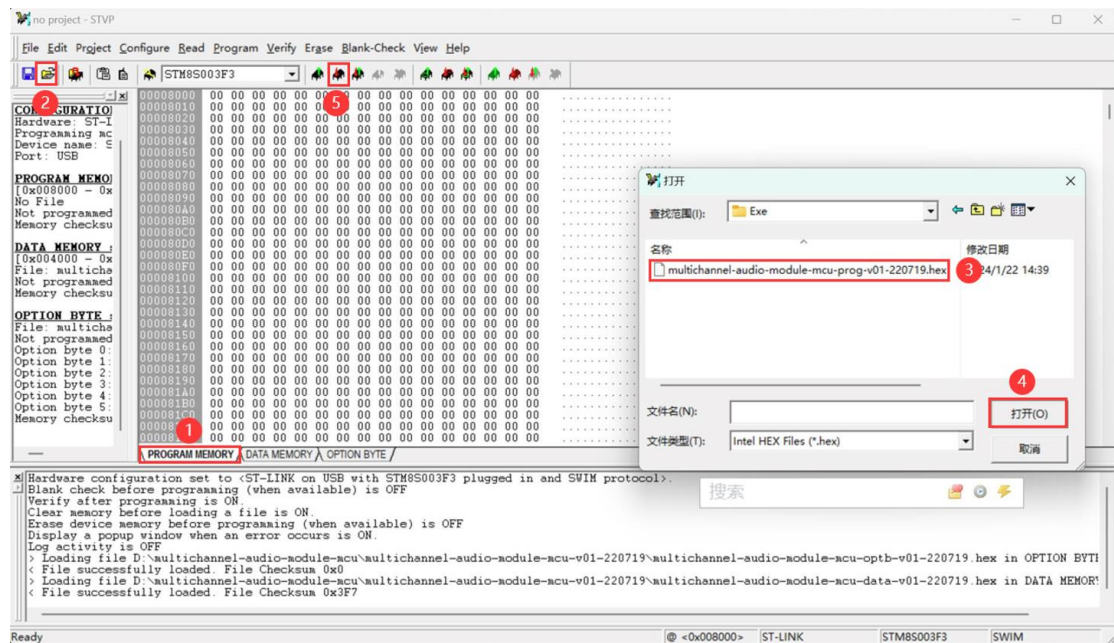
no project - STVP

File Edit Project Configure Read Program Verify Erase Blank-Check View Help

STM8S003F3

2 5

CONFIGURATIO
Hardware: ST-I
Programming mc
Device name: S
Port: USB

PROGRAM MEMOI
[0x008000 - 0x
No File
Not programmed
Memory checksu

DATA MEMORY :
[0x004000 - 0x
File: multicha
Not programmed
Memory checksu

OPTION BYTE :
File: multicha
Not programmed
Option byte 0:
Option byte 1:
Option byte 2:
Option byte 3:
Option byte 4:
Option byte 5:
Memory checksu

| | | | | | | | | | | | | | | | | |
|---|---|---|---|---|---|---|---|---|---|---|---|---|---|---|---|---|
| 00008000 | 00 | 00 | 00 | 00 | 00 | 00 | 00 | 00 | 00 | 00 | 00 | 00 | 00 | 00 | 00 | 00 |
| 00008010 | 00 | 00 | 00 | 00 | 00 | 00 | 00 | 00 | 00 | 00 | 00 | 00 | 00 | 00 | 00 | 00 |
| 00008020 | 00 | 00 | 00 | 00 | 00 | 00 | 00 | 00 | 00 | 00 | 00 | 00 | 00 | 00 | 00 | 00 |
| 00008030 | 00 | 00 | 00 | 00 | 00 | 00 | 00 | 00 | 00 | 00 | 00 | 00 | 00 | 00 | 00 | 00 |
| 00008040 | 00 | 00 | 00 | 00 | 00 | 00 | 00 | 00 | 00 | 00 | 00 | 00 | 00 | 00 | 00 | 00 |
| 00008050 | 00 | 00 | 00 | 00 | 00 | 00 | 00 | 00 | 00 | 00 | 00 | 00 | 00 | 00 | 00 | 00 |
| 00008060 | 00 | 00 | 00 | 00 | 00 | 00 | 00 | 00 | 00 | 00 | 00 | 00 | 00 | 00 | 00 | 00 |
| 00008070 | 00 | 00 | 00 | 00 | 00 | 00 | 00 | 00 | 00 | 00 | 00 | 00 | 00 | 00 | 00 | 00 |
| 00008080 | 00 | 00 | 00 | 00 | 00 | 00 | 00 | 00 | 00 | 00 | 00 | 00 | 00 | 00 | 00 | 00 |
| 00008090 | 00 | 00 | 00 | 00 | 00 | 00 | 00 | 00 | 00 | 00 | 00 | 00 | 00 | 00 | 00 | 00 |
| 000080A0 | 00 | 00 | 00 | 00 | 00 | 00 | 00 | 00 | 00 | 00 | 00 | 00 | 00 | 00 | 00 | 00 |
| 000080B0 | 00 | 00 | 00 | 00 | 00 | 00 | 00 | 00 | 00 | 00 | 00 | 00 | 00 | 00 | 00 | 00 |
| 000080C0 | 00 | 00 | 00 | 00 | 00 | 00 | 00 | 00 | 00 | 00 | 00 | 00 | 00 | 00 | 00 | 00 |
| 000080D0 | 00 | 00 | 00 | 00 | 00 | 00 | 00 | 00 | 00 | 00 | 00 | 00 | 00 | 00 | 00 | 00 |
| 000080E0 | 00 | 00 | 00 | 00 | 00 | 00 | 00 | 00 | 00 | 00 | 00 | 00 | 00 | 00 | 00 | 00 |
| 000080F0 | 00 | 00 | 00 | 00 | 00 | 00 | 00 | 00 | 00 | 00 | 00 | 00 | 00 | 00 | 00 | 00 |
| 00008100 | 00 | 00 | 00 | 00 | 00 | 00 | 00 | 00 | 00 | 00 | 00 | 00 | 00 | 00 | 00 | 00 |
| 00008110 | 00 | 00 | 00 | 00 | 00 | 00 | 00 | 00 | 00 | 00 | 00 | 00 | 00 | 00 | 00 | 00 |
| 00008120 | 00 | 00 | 00 | 00 | 00 | 00 | 00 | 00 | 00 | 00 | 00 | 00 | 00 | 00 | 00 | 00 |
| 00008130 | 00 | 00 | 00 | 00 | 00 | 00 | 00 | 00 | 00 | 00 | 00 | 00 | 00 | 00 | 00 | 00 |
| 00008140 | 00 | 00 | 00 | 00 | 00 | 00 | 00 | 00 | 00 | 00 | 00 | 00 | 00 | 00 | 00 | 00 |
| 00008150 | 00 | 00 | 00 | 00 | 00 | 00 | 00 | 00 | 00 | 00 | 00 | 00 | 00 | 00 | 00 | 00 |
| 00008160 | 00 | 00 | 00 | 00 | 00 | 00 | 00 | 00 | 00 | 00 | 00 | 00 | 00 | 00 | 00 | 00 |
| 00008170 | 00 | 00 | 00 | 00 | 00 | 00 | 00 | 00 | 00 | 00 | 00 | 00 | 00 | 00 | 00 | 00 |
| 00008180 | 00 | 00 | 00 | 00 | 00 | 00 | 00 | 00 | 00 | 00 | 00 | 00 | 00 | 00 | 00 | 00 |
| 00008190 | 00 | 00 | 00 | 00 | 00 | 00 | 00 | 00 | 00 | 00 | 00 | 00 | 00 | 00 | 00 | 00 |
| 000081A0 | 00 | 00 | 00 | 00 | 00 | 00 | 00 | 00 | 00 | 00 | 00 | 00 | 00 | 00 | 00 | 00 |
| 000081B0 | 00 | 00 | 00 | 00 | 00 | 00 | 00 | 00 | 00 | 00 | 00 | 00 | 00 | 00 | 00 | 00 |
| 000081C0 | 00 | 00 | 00 | 00 | 00 | 00 | 00 | 00 | 00 | 00 | 00 | 00 | 00 | 00 | 00 | 00 |
| 000081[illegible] | 00 | 00 | 00 | 00 | 00 | 00 | 00 | 00 | 00 | 00 | 00 | 00 | 00 | 00 | 00 | 00 |

1
PROGRAM MEMORY / DATA MEMORY / OPTION BYTE

打开
查找范围(I): Exe
名称
修改日期
multichannel-audio-module-mcu-prog-v01-220719.hex 3 24/1/22 14:39
4
文件名(N):
打开(O)
文件类型(T): Intel HEX Files (*.hex)
取消

搜索

Hardware configuration set to <ST-LINK on USB with STM8S003F3 plugged in and SWIM protocol>.
Blank check before programming (when available) is OFF
Verify after programming is ON.
Clear memory before loading a file is ON.
Erase device memory before programming (when available) is OFF
Display a popup window when an error occurs is ON.
Log activity is OFF
> Loading file D:\multichannel-audio-module-mcu\multichannel-audio-module-mcu-v01-220719\multichannel-audio-module-mcu-optb-v01-220719.hex in OPTION BYTI
< File successfully loaded. File Checksum 0x0
> Loading file D:\multichannel-audio-module-mcu\multichannel-audio-module-mcu-v01-220719\multichannel-audio-module-mcu-data-v01-220719.hex in DATA MEMOR
< File successfully loaded. File Checksum 0x3F7

Ready
@ <0x008000> ST-LINK STM8S003F3 SWIM